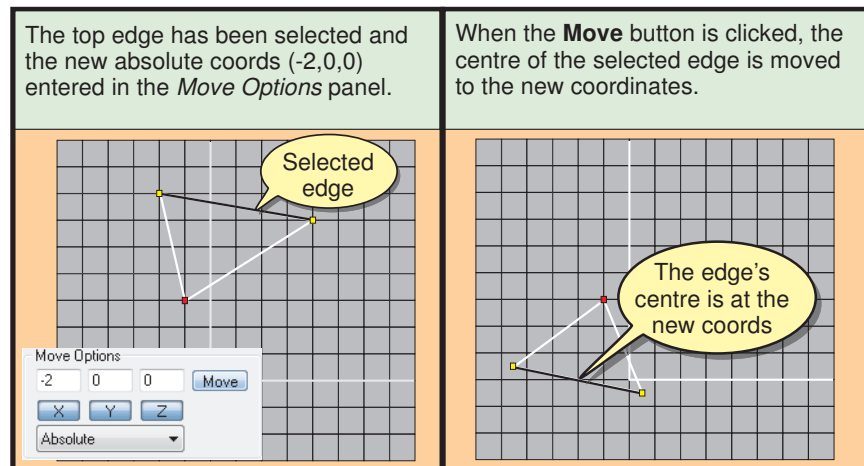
The top edge has been selected and the new absolute coords (-2,0,0) entered in the *Move Options* panel.

Selected edge

Move Options

-2 | 0 | 0 | Move

X Y Z

Absolute

When the **Move** button is clicked, the centre of the selected edge is moved to the new coordinates.

The edge's centre is at the new coords